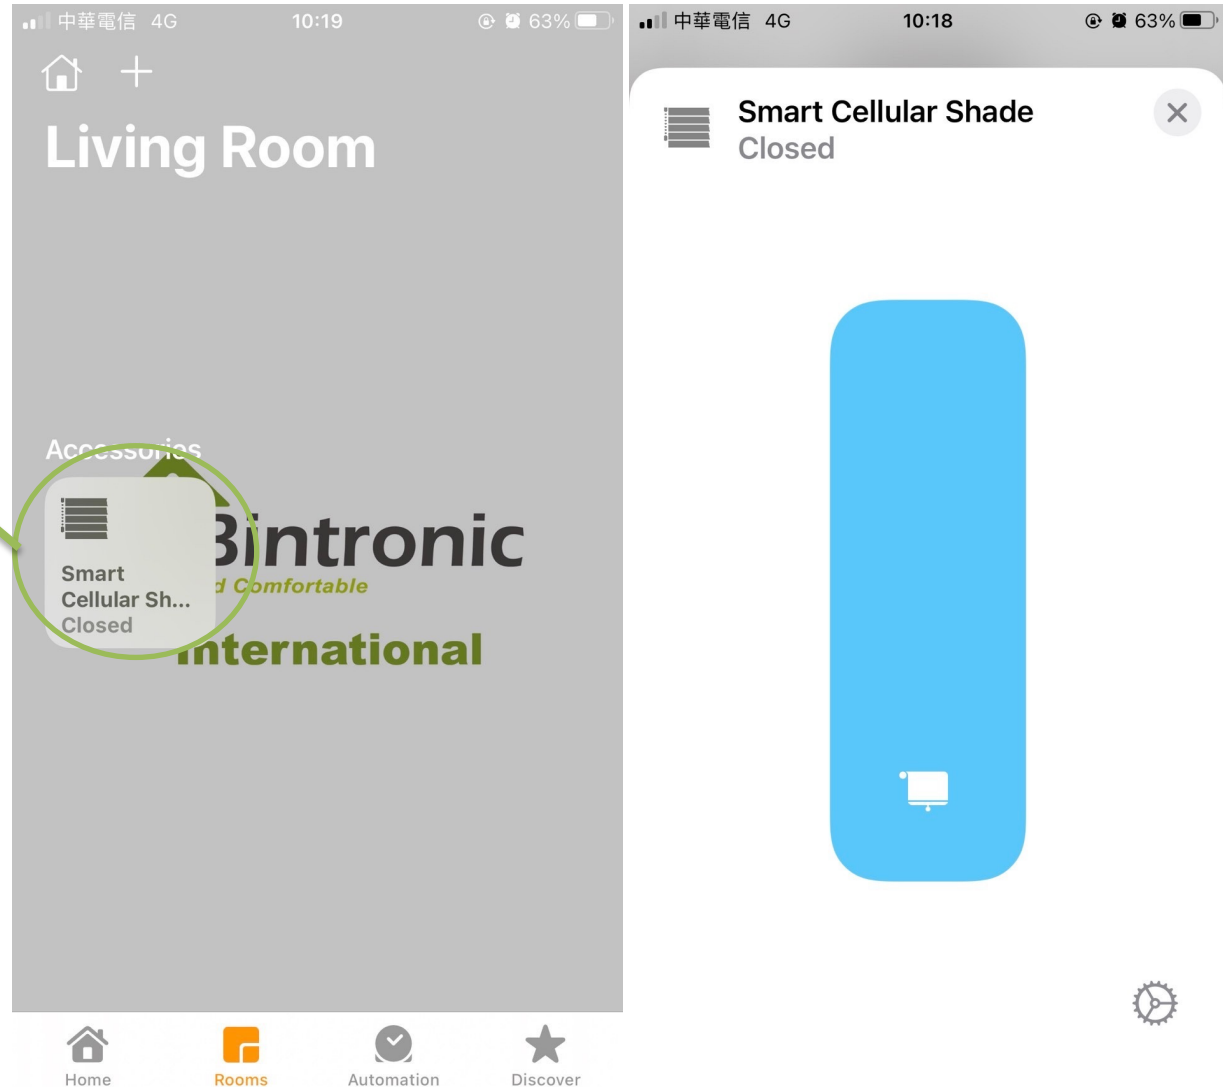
中華電信 4G 10:19 63%

Living Room

Accessories

Smart Cellular Sh... Closed

Bintronic

d Comfortable

International

Home Rooms Automation Discover

中華電信 4G 10:18 63%

Smart Cellular Shade
Closed